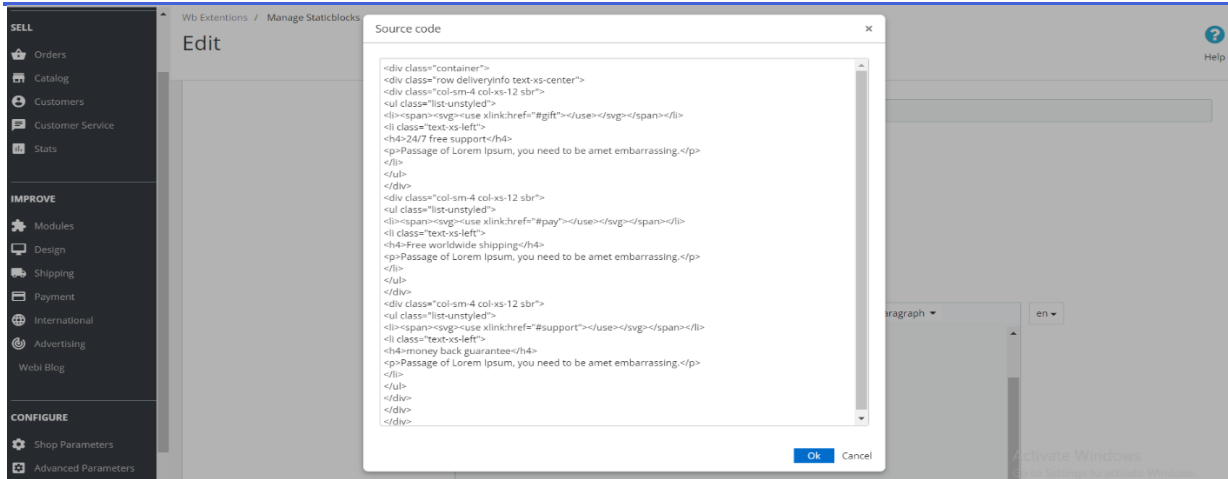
SELL
Orders
Catalog
Customers
Customer Service
Stats

IMPROVE
Modules
Design
Shipping
Payment
International
Advertising
Webi Blog

CONFIGURE
Shop Parameters
Advanced Parameters

Wb Extentions / Manage Staticblocks
Edit

Help

Source code ×

<div class="container">
<div class="row deliveryinfo text-xs-center">
<div class="col-sm-4 col-xs-12 sbr">
<ul class="list-unstyled">
<li><span><svg><use xlink:href="#gift"></use></svg></span></li>
<li class="text-xs-left">
<h4>24/7 free support</h4>
<p>Passage of Lorem Ipsum, you need to be amet embarrassing.</p>
</li>
</ul>
</div>
<div class="col-sm-4 col-xs-12 sbr">
<ul class="list-unstyled">
<li><span><svg><use xlink:href="#pay"></use></svg></span></li>
<li class="text-xs-left">
<h4>Free worldwide shipping</h4>
<p>Passage of Lorem Ipsum, you need to be amet embarrassing.</p>
</li>
</ul>
</div>
<div class="col-sm-4 col-xs-12 sbr">
<ul class="list-unstyled">
<li><span><svg><use xlink:href="#support"></use></svg></span></li>
<li class="text-xs-left">
<h4>money back guarantee</h4>
<p>Passage of Lorem Ipsum, you need to be amet embarrassing.</p>
</li>
</ul>
</div>
</div>
</div>

Ok Cancel

aragraph ▾
en ▾

Activate Windows
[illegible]